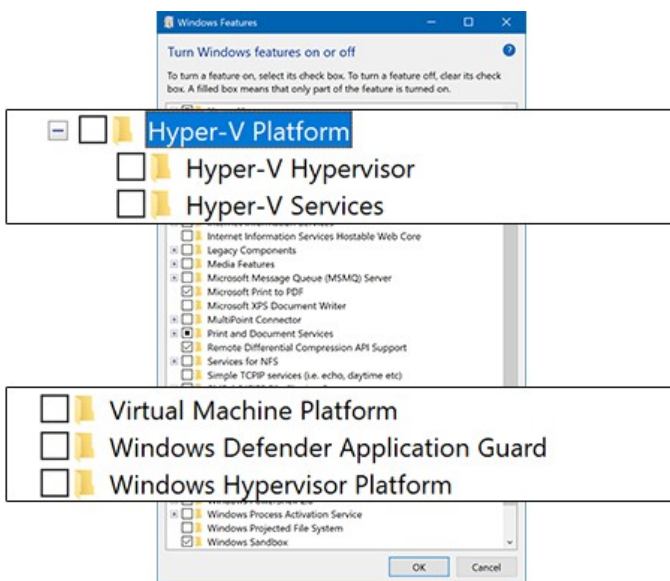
Windows Features

Turn Windows features on or off

To turn a feature on, select its check box. To turn a feature off, clear its check box. A filled box means that only part of the feature is turned on.

Hyper-V Platform
Hyper-V Hypervisor
Hyper-V Services

Internet Information Services Hostable Web Core
Legacy Components
Media Features
Microsoft Message Queue (MSMQ) Server
Microsoft Print to PDF
Microsoft XPS Document Writer
MultiPoint Connector
Print and Document Services
Remote Differential Compression API Support
Services for NFS
Simple TCPIP services (i.e. echo, daytime etc)

Virtual Machine Platform
Windows Defender Application Guard
Windows Hypervisor Platform

Windows Process Activation Service
Windows Projected File System
Windows Sandbox

OK
Cancel